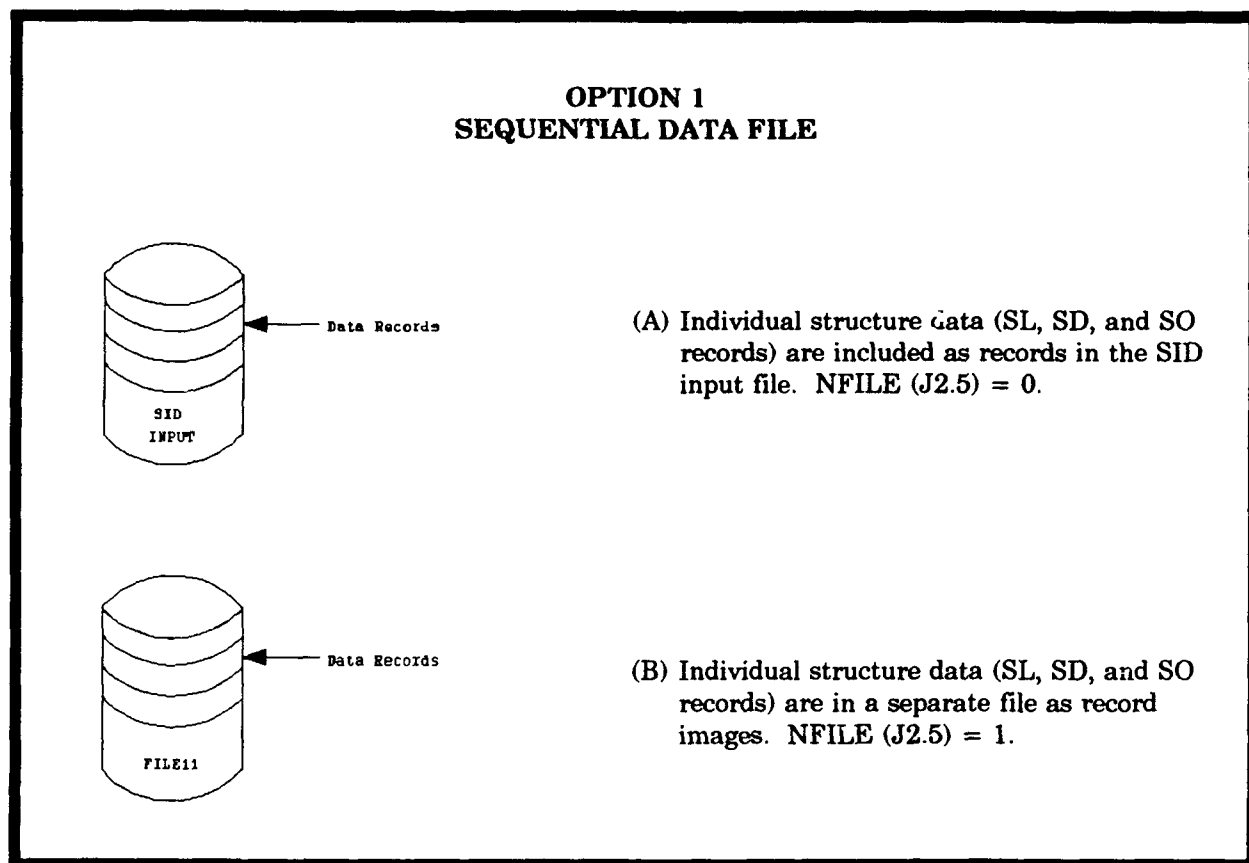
OPTION 1
SEQUENTIAL DATA FILE

Data Records

SID
INPUT

(A) Individual structure data (SL, SD, and SO records) are included as records in the SID input file. NFILE (J2.5) = 0.

Data Records

FILE11

(B) Individual structure data (SL, SD, and SO records) are in a separate file as record images. NFILE (J2.5) = 1.